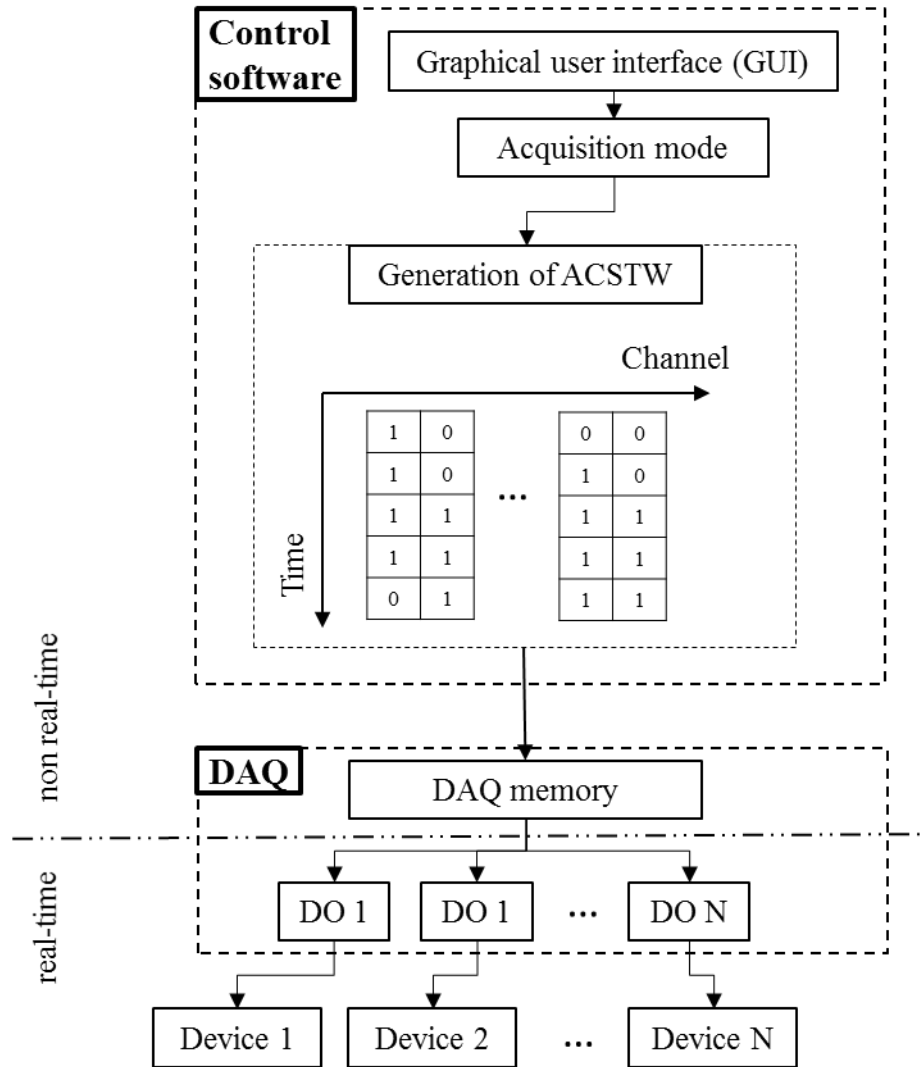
Control software

Graphical user interface (GUI)

Acquisition mode

Generation of ACSTW

Channel

Time

| 1 | 0 |
|---|---|
| 1 | 0 |
| 1 | 1 |
| 1 | 1 |
| 0 | 1 |

...

| 0 | 0 |
|---|---|
| 1 | 0 |
| 1 | 1 |
| 1 | 1 |
| 1 | 1 |

non real-time

DAQ

DAQ memory

real-time

DO 1

DO 1

...

DO N

Device 1

Device 2

...

Device N